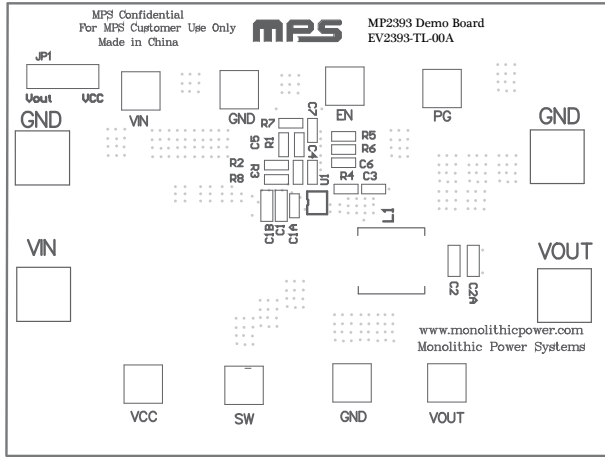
MPS Confidential
For MPS Customer Use Only
Made in China

MPS

MP2393 Demo Board
EV2393-TL-00A

JP1
Vout VCC

VIN

GND

EN

PG

GND

GND

R7
C7
C5
R1
C4
R5
R6
C6
R2
R8
R3
U1
R4
C3

C1B
C1
C1A

L1

VIN

VOUT

C2
C2A

www.monolithicpower.com
Monolithic Power Systems

VCC

SW

GND

VOUT